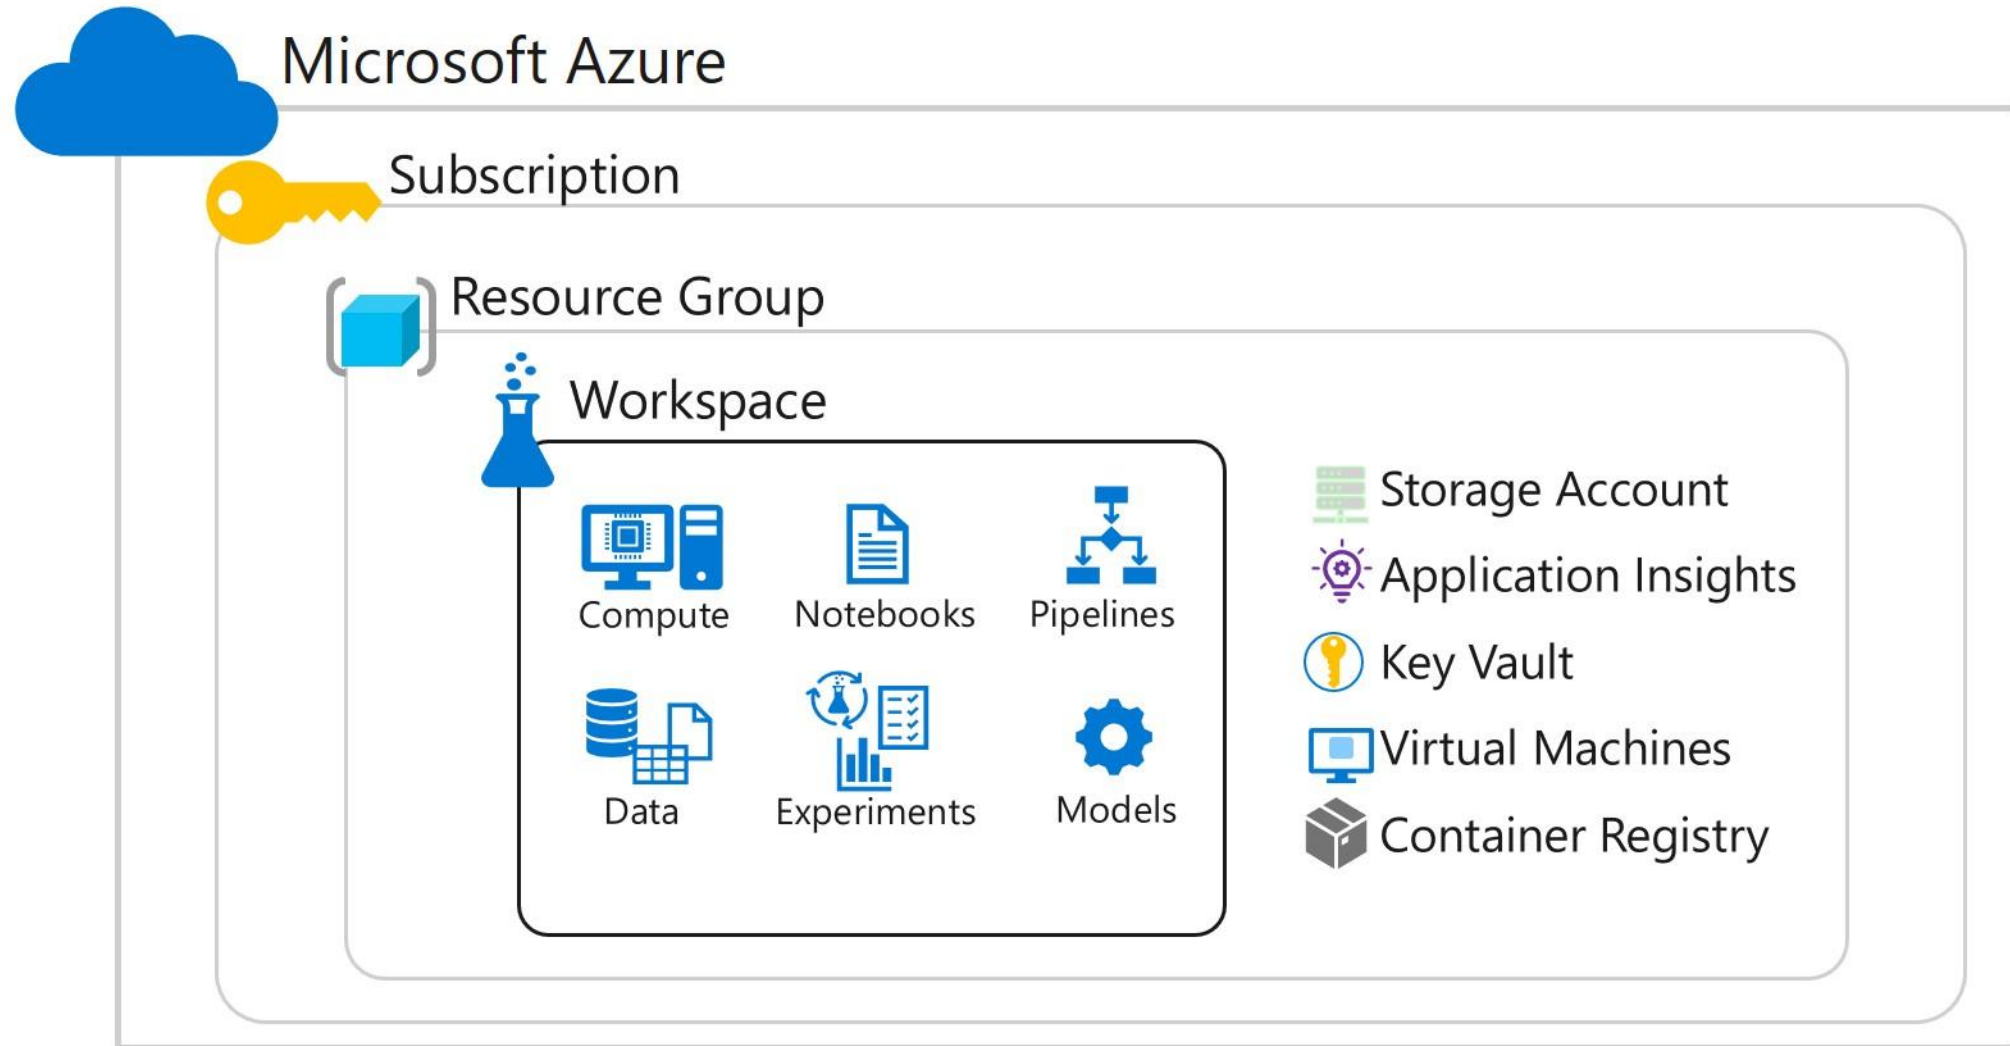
Microsoft Azure

Subscription

Resource Group

Workspace

Compute

Notebooks

Pipelines

Data

Experiments

Models

Storage Account

Application Insights

Key Vault

Virtual Machines

Container Registry